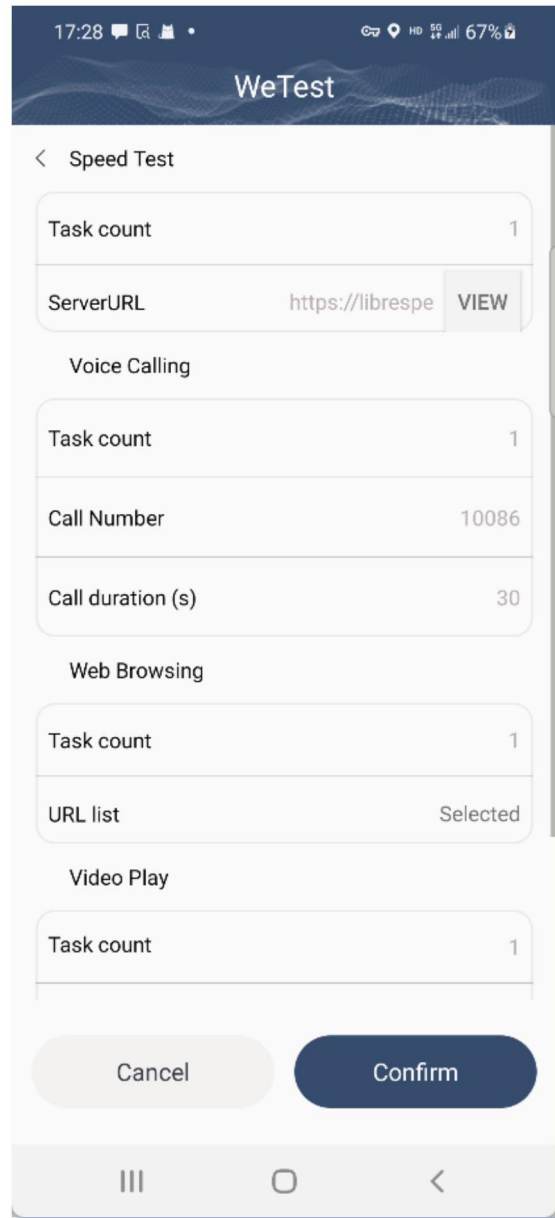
17:28 HD 5G 67%

WeTest

< Speed Test

Task count 1

ServerURL https://librespe VIEW

Voice Calling

Task count 1

Call Number 10086

Call duration (s) 30

Web Browsing

Task count 1

URL list Selected

Video Play

Task count 1

Cancel

Confirm